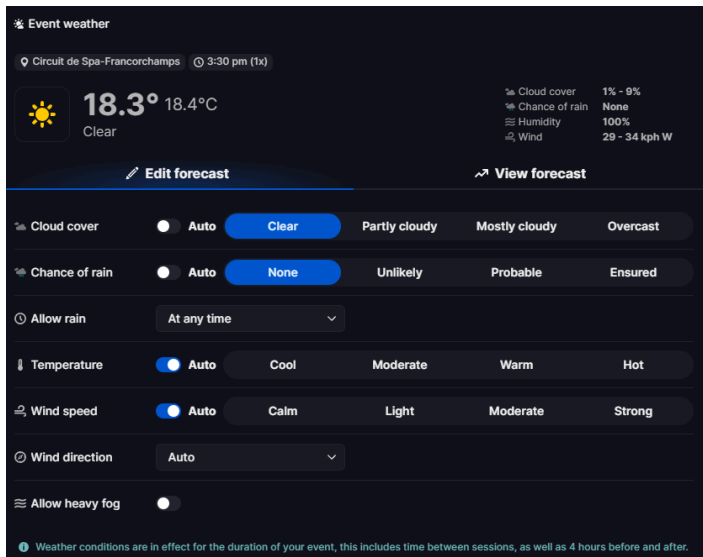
Event weather

Circuit de Spa-Francorchamps 3:30 pm (1x)

18.3° 18.4°C
Clear

| Cloud cover | 1% - 9% |
|---|---|
| Chance of rain | None |
| Humidity | 100% |
| Wind | 29 - 34 kph W |

Edit forecast View forecast

Cloud cover Auto Clear Partly cloudy Mostly cloudy Overcast

Chance of rain Auto None Unlikely Probable Ensured

Allow rain At any time

Temperature Auto Cool Moderate Warm Hot

Wind speed Auto Calm Light Moderate Strong

Wind direction Auto

Allow heavy fog

Weather conditions are in effect for the duration of your event, this includes time between sessions, as well as 4 hours before and after.